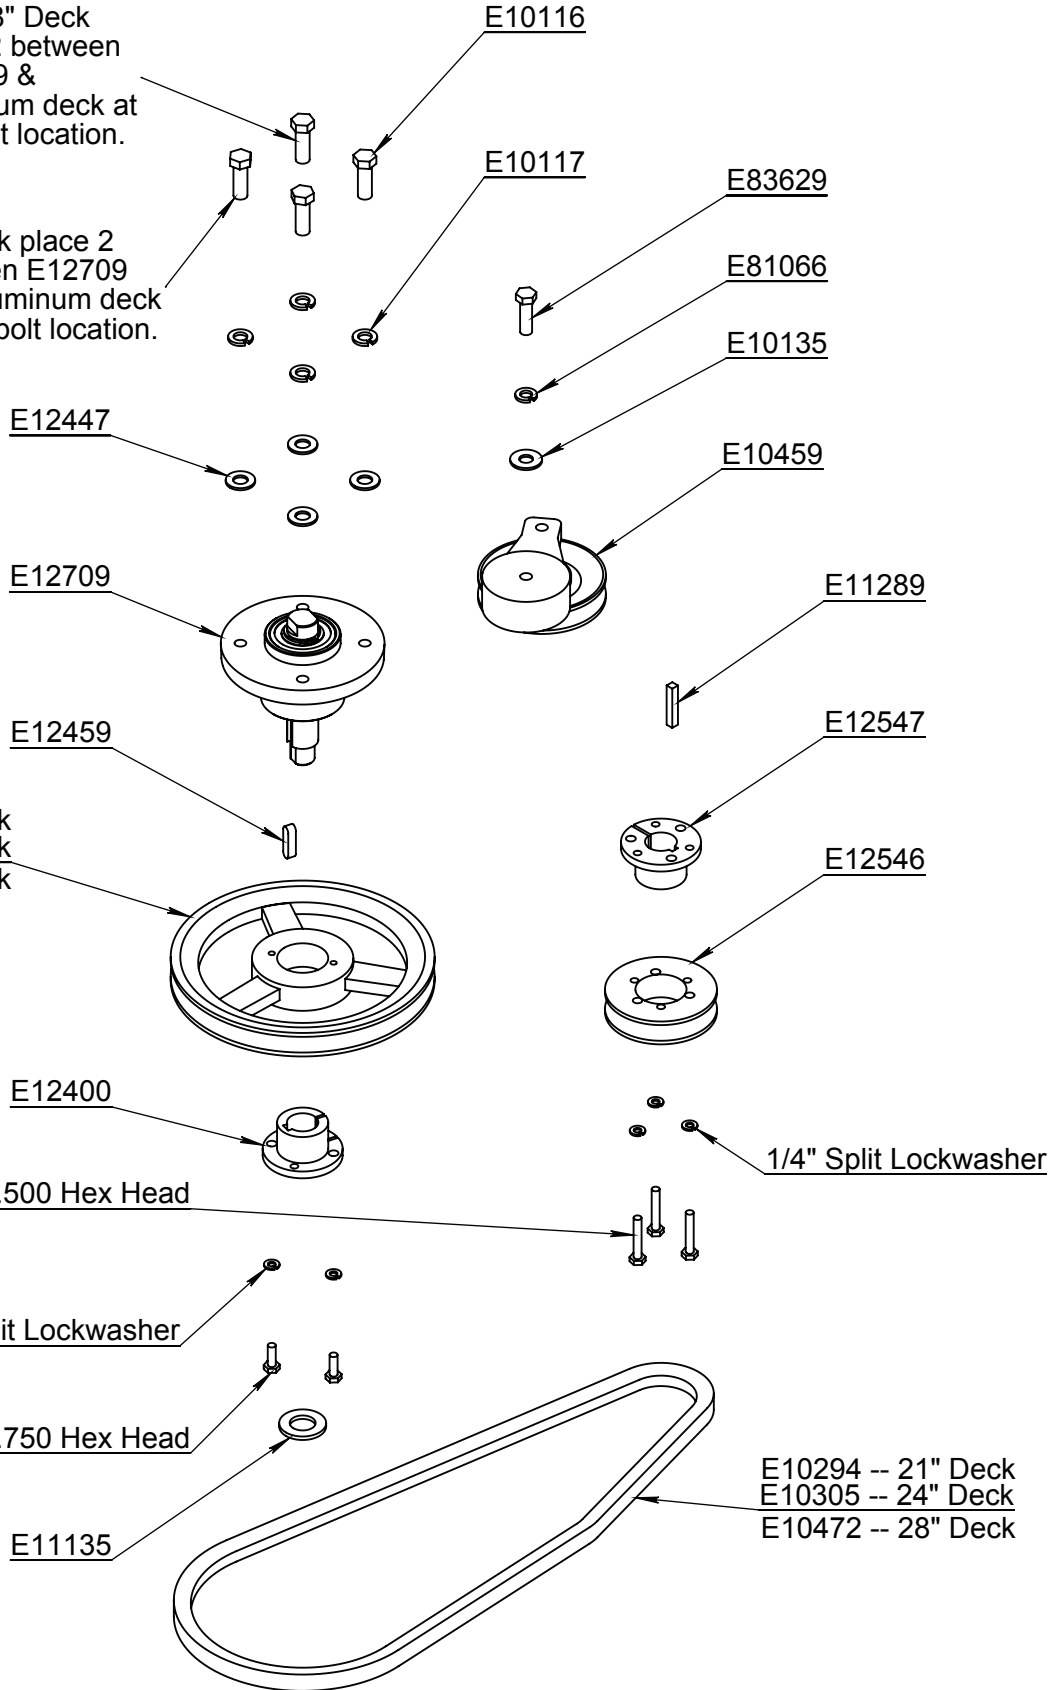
8" Deck
t between
9 &
um deck at
t location.

E10116

k place 2
en E12709
uminum deck
bolt location.

E10117

E83629

E81066

E10135

E12447

E10459

E12709

E11289

E12459

E12547

k
k
k

E12546

E12400

1/4" Split Lockwasher

500 Hex Head

it Lockwasher

750 Hex Head

E11135

E10294 -- 21" Deck
E10305 -- 24" Deck
E10472 -- 28" Deck